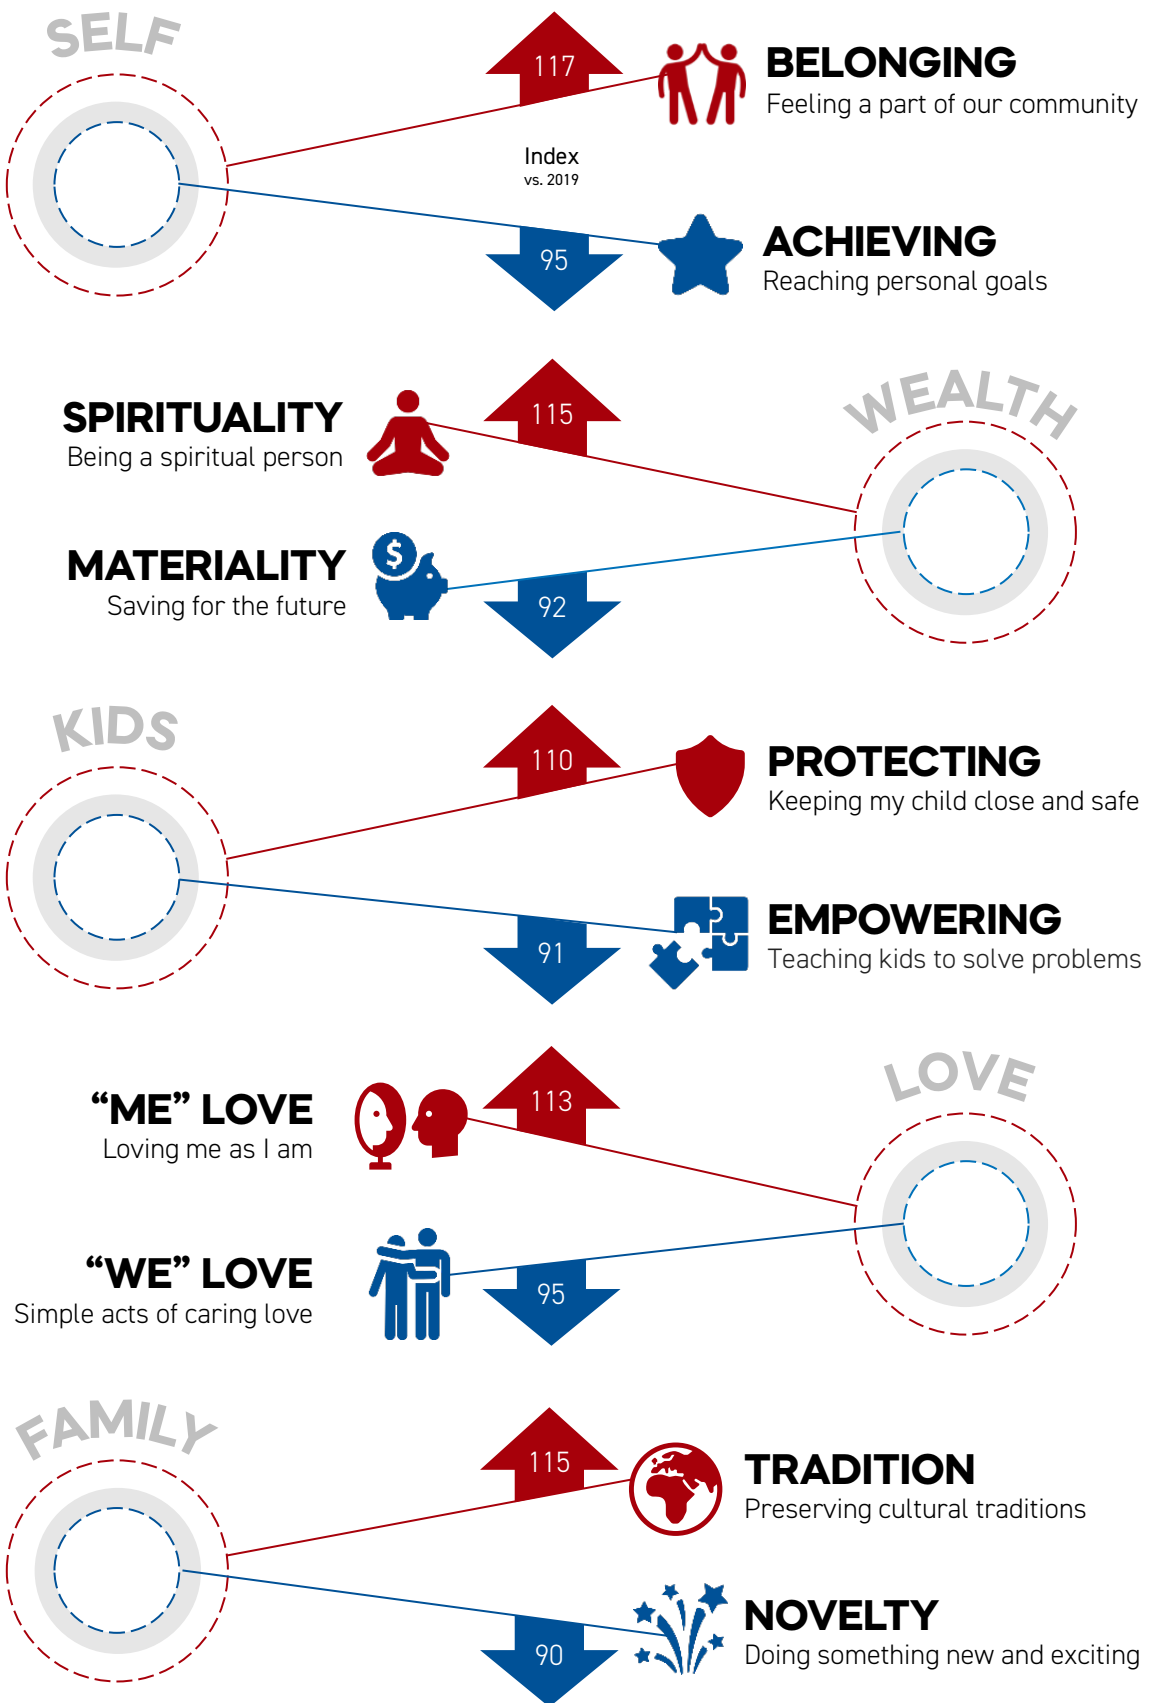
SELF

117

BELONGING
Feeling a part of our community

Index
vs. 2019

95

ACHIEVING
Reaching personal goals

SPIRITUALITY
Being a spiritual person

115

WEALTH

MATERIALITY
Saving for the future

$

92

KIDS

110

PROTECTING
Keeping my child close and safe

91

EMPOWERING
Teaching kids to solve problems

"ME" LOVE
Loving me as I am

113

LOVE

"WE" LOVE
Simple acts of caring love

95

FAMILY

115

TRADITION
Preserving cultural traditions

90

NOVELTY
Doing something new and exciting